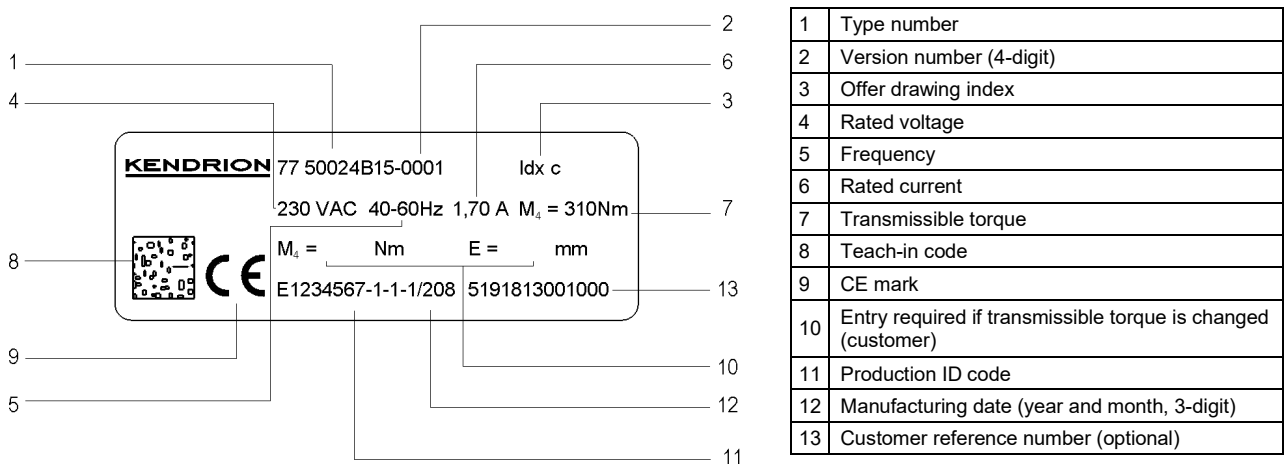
1
4
2
6
3

KENDRION 77 50024B15-0001 Idx c

230 VAC 40-60Hz 1,70 A $M_4$ = 310Nm

$M_4$ = Nm E = mm

CE E1234567-1-1-1/208 5191813001000

7
8
13
9
10
5
12
11

| 1 | Type number |
|---|---|
| 2 | Version number (4-digit) |
| 3 | Offer drawing index |
| 4 | Rated voltage |
| 5 | Frequency |
| 6 | Rated current |
| 7 | Transmissible torque |
| 8 | Teach-in code |
| 9 | CE mark |
| 10 | Entry required if transmissible torque is changed (customer) |
| 11 | Production ID code |
| 12 | Manufacturing date (year and month, 3-digit) |
| 13 | Customer reference number (optional) |